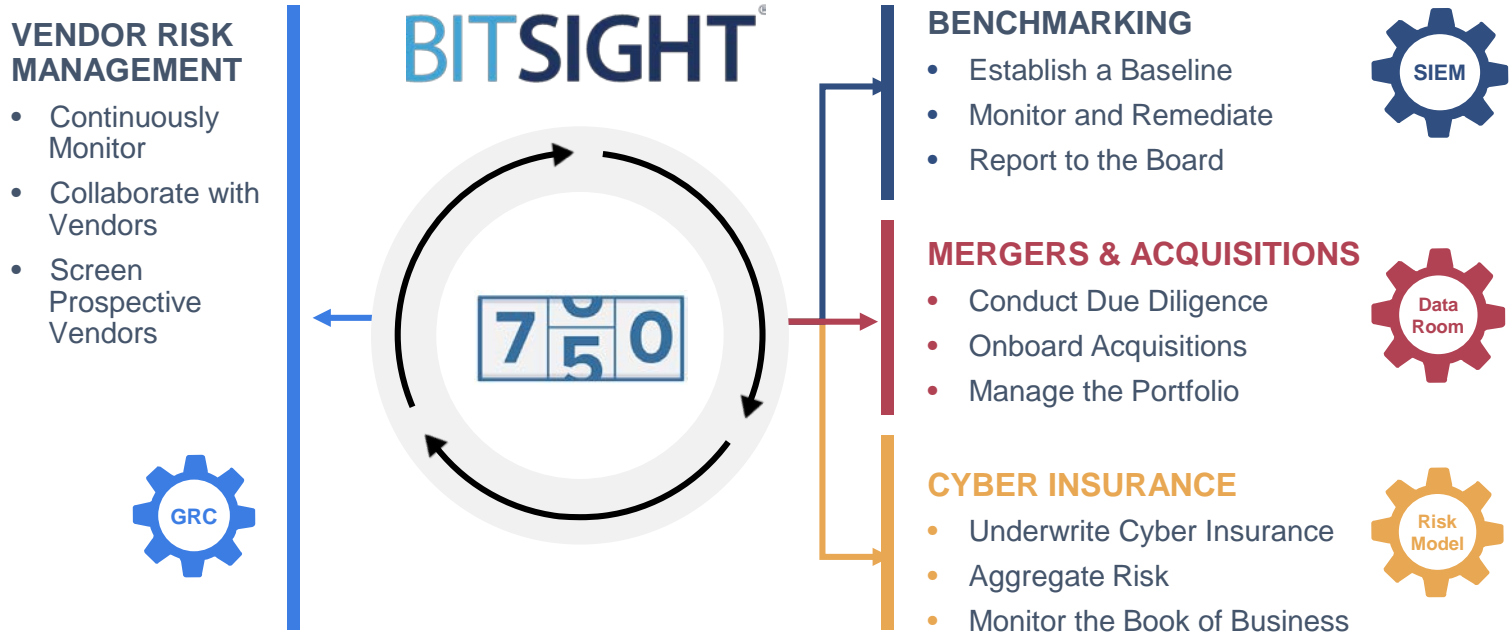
VENDOR RISK MANAGEMENT

- Continuously Monitor
- Collaborate with Vendors
- Screen Prospective Vendors

GRC

BITSIGHT

750

BENCHMARKING

- Establish a Baseline
- Monitor and Remediate
- Report to the Board

SIEM

MERGERS & ACQUISITIONS

- Conduct Due Diligence
- Onboard Acquisitions
- Manage the Portfolio

Data Room

CYBER INSURANCE

- Underwrite Cyber Insurance
- Aggregate Risk
- Monitor the Book of Business

Risk Model